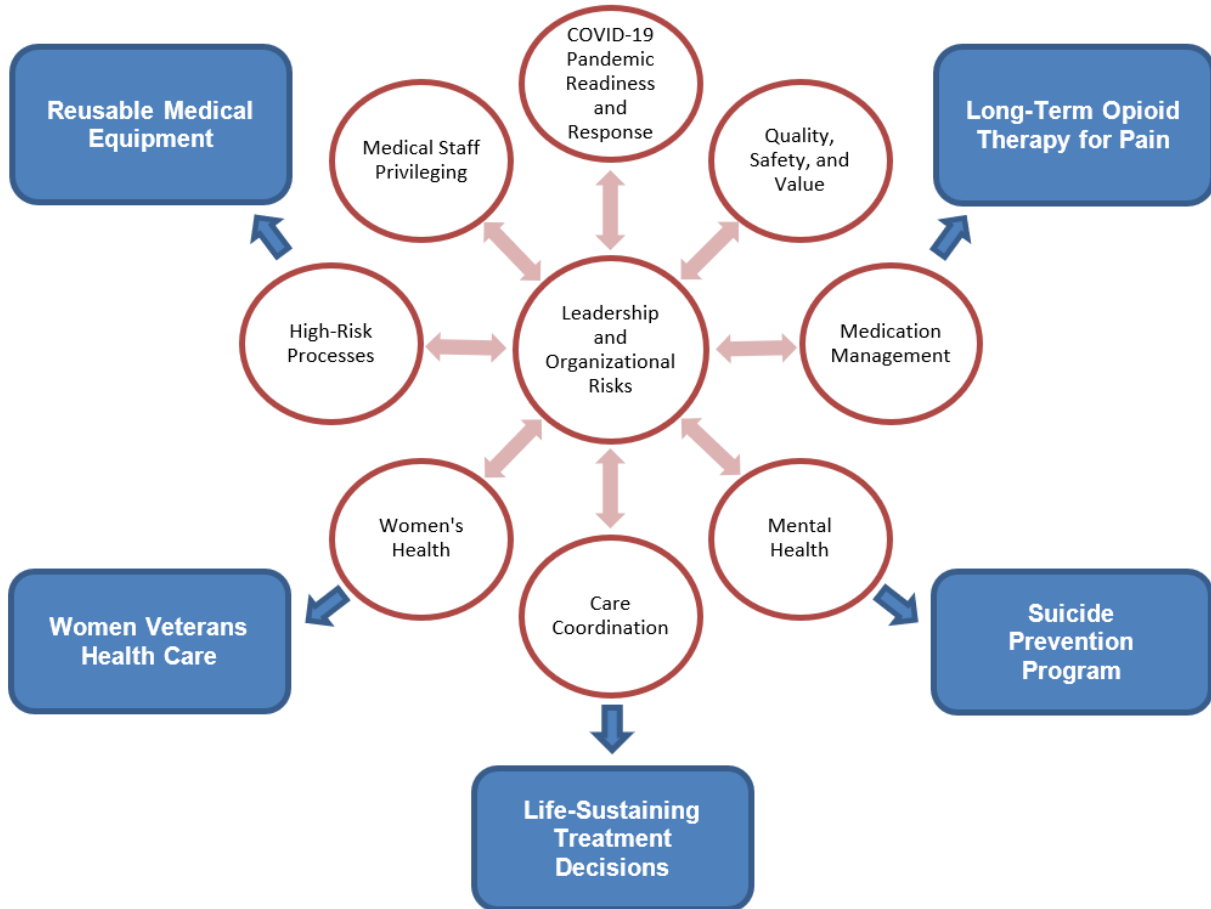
COVID-19 Pandemic Readiness and Response

Reusable Medical Equipment

Medical Staff Privileging

Quality, Safety, and Value

Long-Term Opioid Therapy for Pain

High-Risk Processes

Leadership and Organizational Risks

Medication Management

Women's Health

Mental Health

Care Coordination

Women Veterans Health Care

Suicide Prevention Program

Life-Sustaining Treatment Decisions